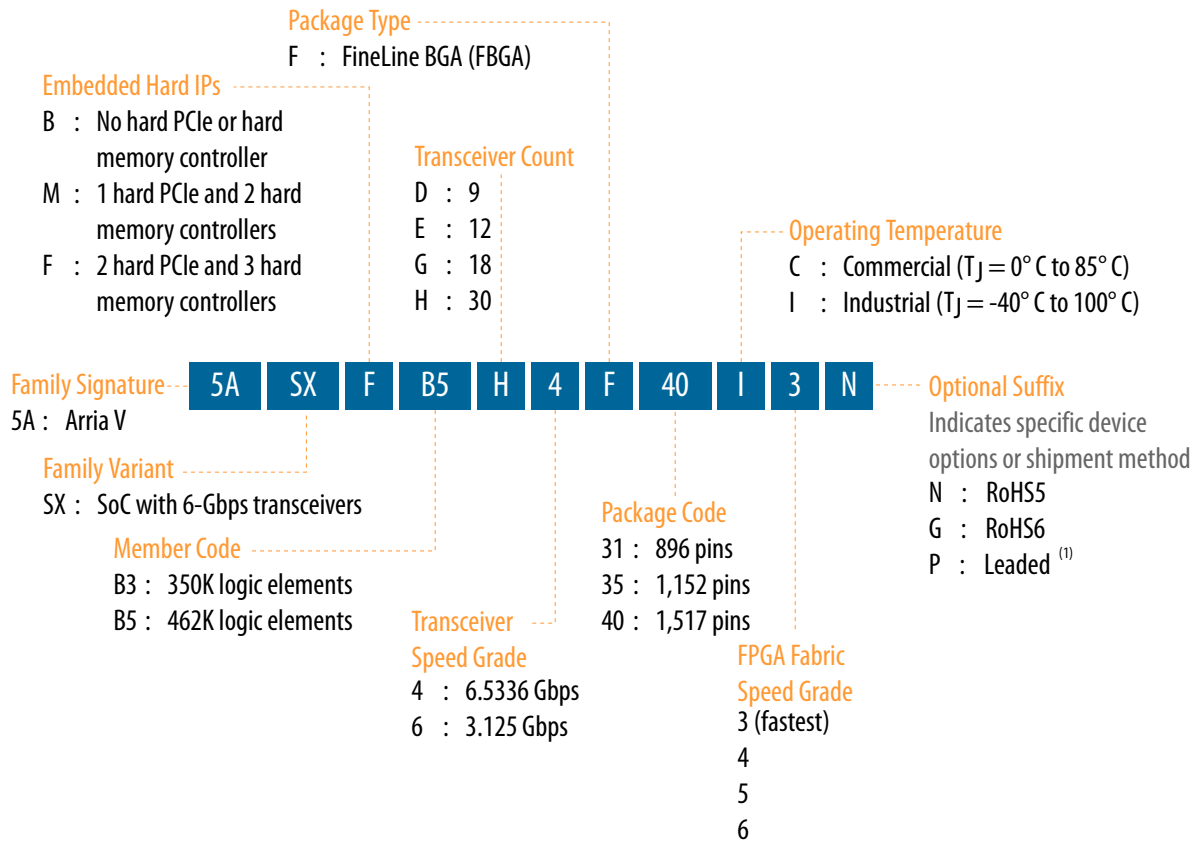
Package Type
F : FineLine BGA (FBGA)

Embedded Hard IPs
B : No hard PCIe or hard memory controller
M : 1 hard PCIe and 2 hard memory controllers
F : 2 hard PCIe and 3 hard memory controllers

Transceiver Count
D : 9
E : 12
G : 18
H : 30

Operating Temperature
C : Commercial ($T_J$ = 0° C to 85° C)
I : Industrial ($T_J$ = -40° C to 100° C)

Family Signature
5A : Arria V

| 5A | SX | F | B5 | H | 4 | F | 40 | I | 3 | N |
|---|---|---|---|---|---|---|---|---|---|---|

Optional Suffix
Indicates specific device options or shipment method
N : RoHS5
G : RoHS6
P : Leaded $^{(1)}$

Family Variant
SX : SoC with 6-Gbps transceivers

Member Code
B3 : 350K logic elements
B5 : 462K logic elements

Package Code
31 : 896 pins
35 : 1,152 pins
40 : 1,517 pins

Transceiver Speed Grade
4 : 6.5336 Gbps
6 : 3.125 Gbps

FPGA Fabric Speed Grade
3 (fastest)
4
5
6